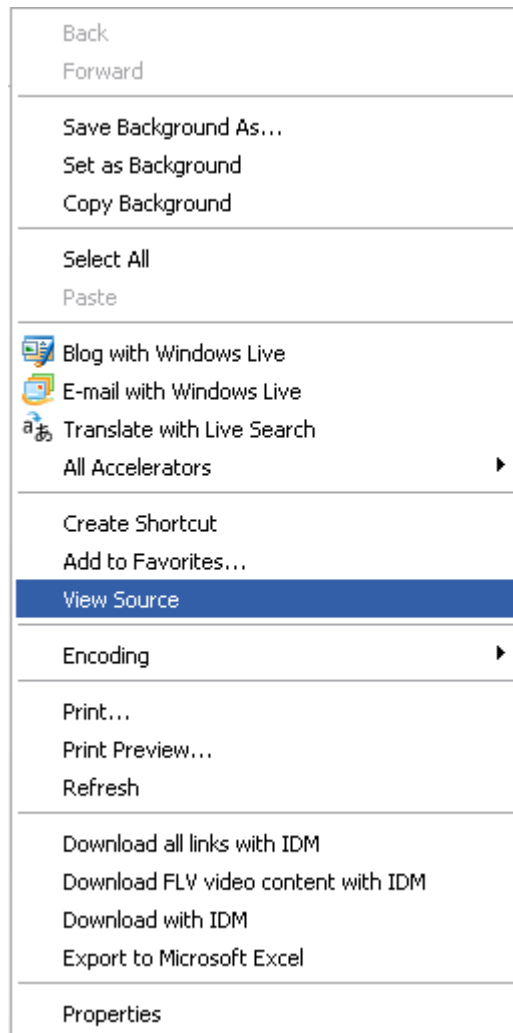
Back
Forward

Save Background As...
Set as Background
Copy Background

Select All
Paste

Blog with Windows Live
E-mail with Windows Live
Translate with Live Search
All Accelerators

Create Shortcut
Add to Favorites...
View Source

Encoding

Print...
Print Preview...
Refresh

Download all links with IDM
Download FLV video content with IDM
Download with IDM
Export to Microsoft Excel

Properties